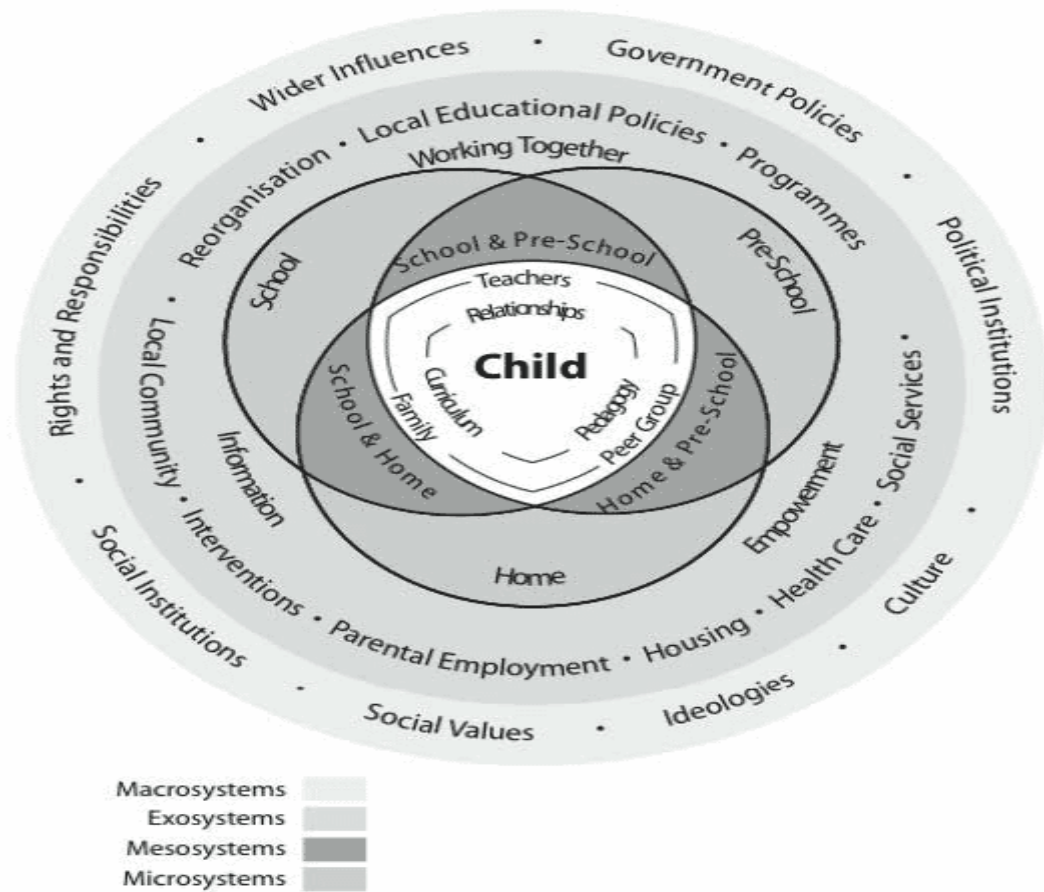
Wider Influences • Government Policies • Political Institutions • Culture • Ideologies • Social Values • Social Institutions • Rights and Responsibilities •

Reorganisation • Local Educational Policies • Programmes • Social Services • Health Care • Housing • Parental Employment • Interventions • Local Community •

Working Together

School

Pre-School

Home

Information

Empowerment

School & Pre-School

School & Home

Home & Pre-School

Teachers

Relationships

Child

Curriculum

Pedagogy

Family

Peer Group

Macrosystems
Exosystems
Mesosystems
Microsystems